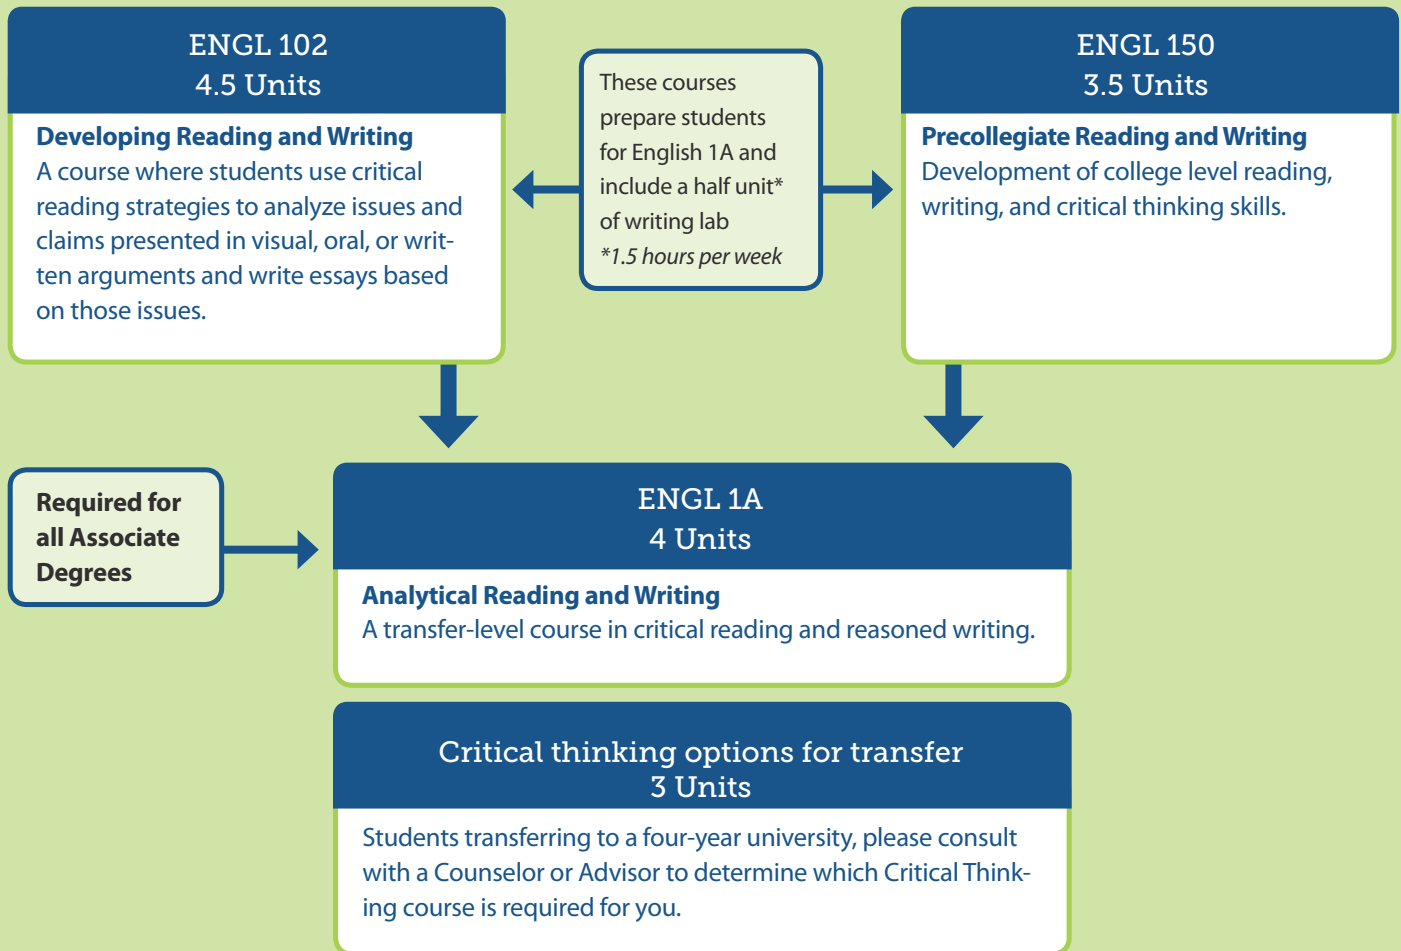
ENGL 102
4.5 Units

Developing Reading and Writing
A course where students use critical reading strategies to analyze issues and claims presented in visual, oral, or written arguments and write essays based on those issues.

These courses prepare students for English 1A and include a half unit* of writing lab
*1.5 hours per week

ENGL 150
3.5 Units

Precollegiate Reading and Writing
Development of college level reading, writing, and critical thinking skills.

Required for all Associate Degrees

ENGL 1A
4 Units

Analytical Reading and Writing
A transfer-level course in critical reading and reasoned writing.

Critical thinking options for transfer
3 Units

Students transferring to a four-year university, please consult with a Counselor or Advisor to determine which Critical Thinking course is required for you.